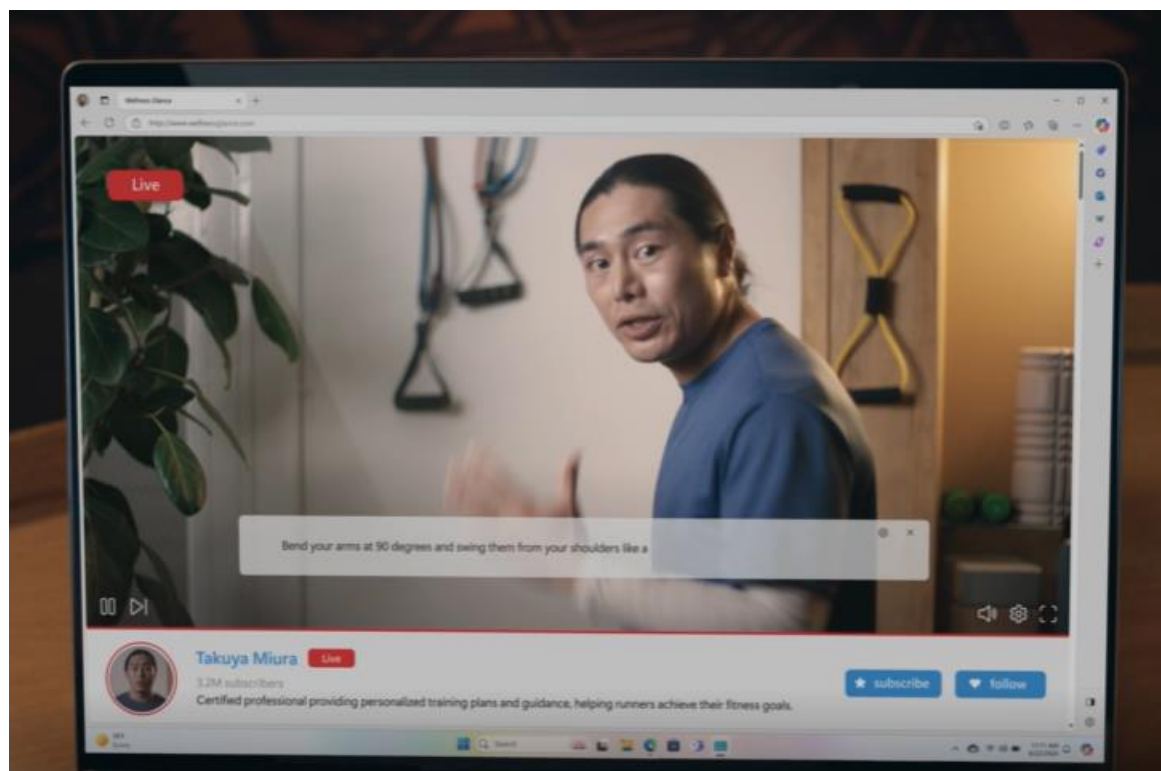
Wellness Dance

Live

Bend your arms at 90 degrees and swing them from your shoulders like a

Takuya Miura Live
3.2M subscribers
Certified professional providing personalized training plans and guidance, helping runners achieve their fitness goals.

subscribe
follow

Search